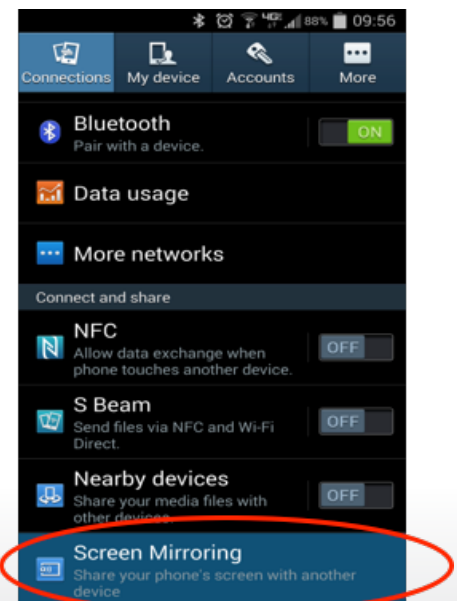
4G 88% 09:56

Connections
My device
Accounts
More

Bluetooth
Pair with a device.
ON

Data usage

More networks

Connect and share

NFC
Allow data exchange when phone touches another device.
OFF

S Beam
Send files via NFC and Wi-Fi Direct.
OFF

Nearby devices
Share your media files with other devices.
OFF

Screen Mirroring
Share your phone's screen with another device